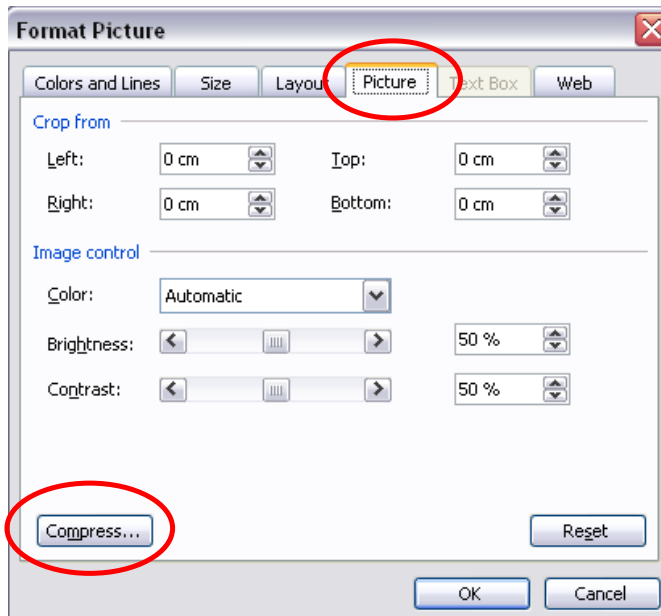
Format Picture

Colors and Lines | Size | Layout | Picture | Text Box | Web

Crop from

Left: 0 cm
Top: 0 cm
Right: 0 cm
Bottom: 0 cm

Image control

Color: Automatic
Brightness: 50 %
Contrast: 50 %

Compress...
Reset

OK
Cancel